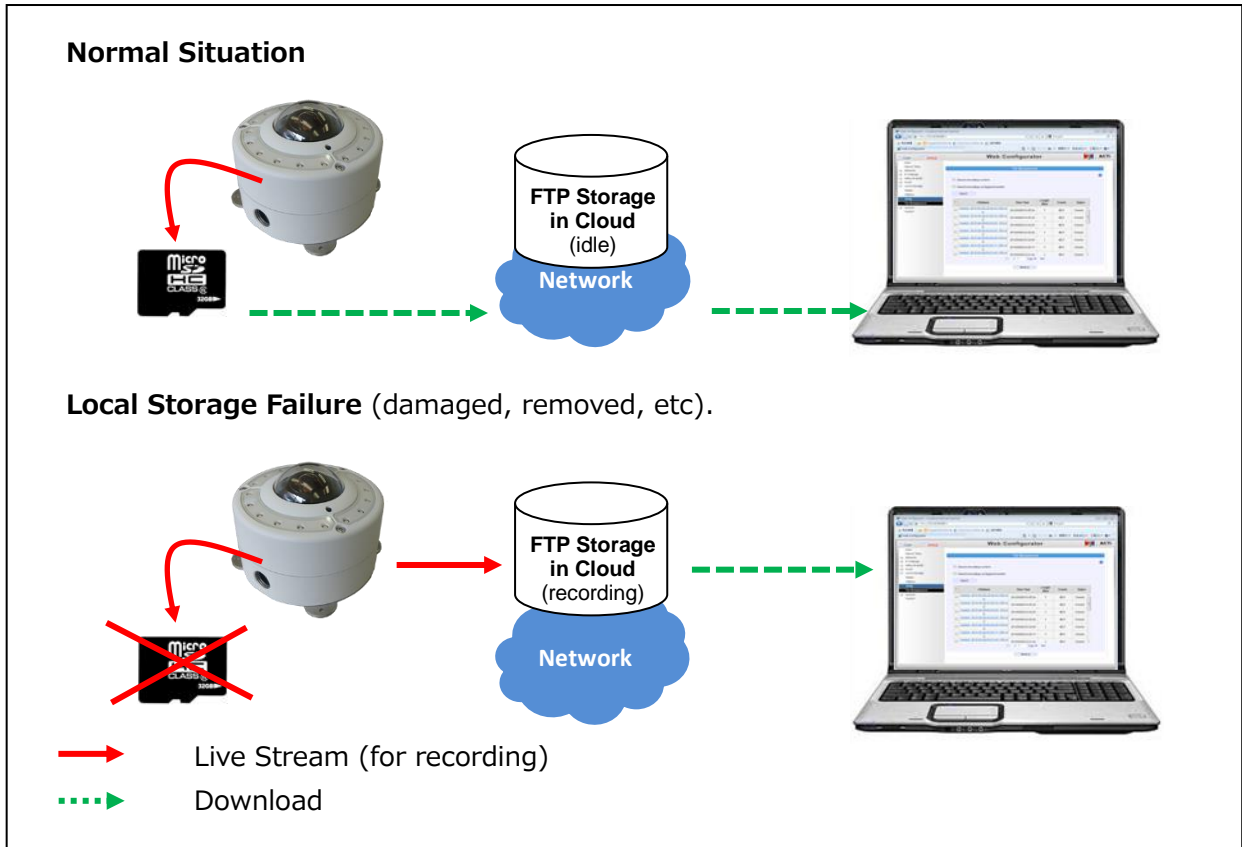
Normal Situation

micro SD HC CLASS 4 32GB

FTP Storage in Cloud (idle)

Network

Web Configurator

Local Storage Failure (damaged, removed, etc).

micro SD HC CLASS 4 32GB

FTP Storage in Cloud (recording)

Network

Web Configurator

Live Stream (for recording)

Download